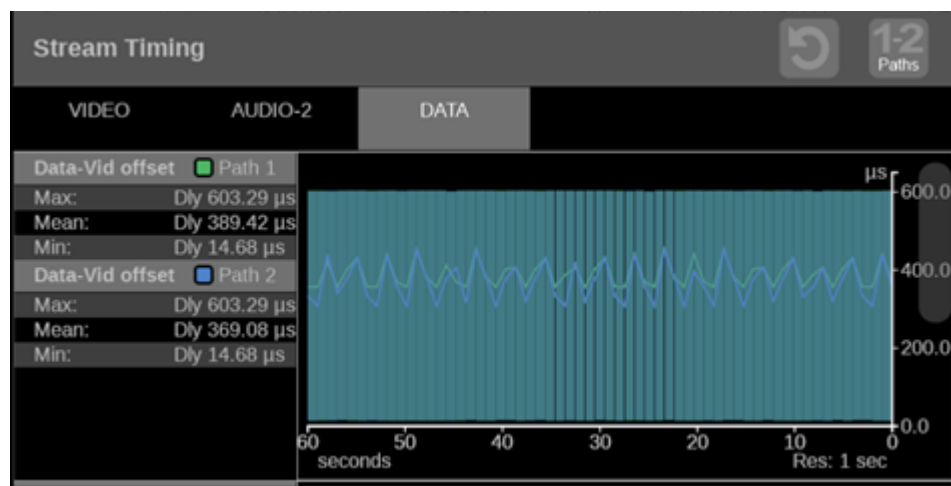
Stream Timing

1-2
Paths

VIDEO AUDIO-2 DATA

Data-Vid offset Path 1
Max: Dly 603.29 µs
Mean: Dly 389.42 µs
Min: Dly 14.68 µs
Data-Vid offset Path 2
Max: Dly 603.29 µs
Mean: Dly 369.08 µs
Min: Dly 14.68 µs

µs
600.0
400.0
200.0
0.0

60 50 40 30 20 10 0
seconds
Res: 1 sec